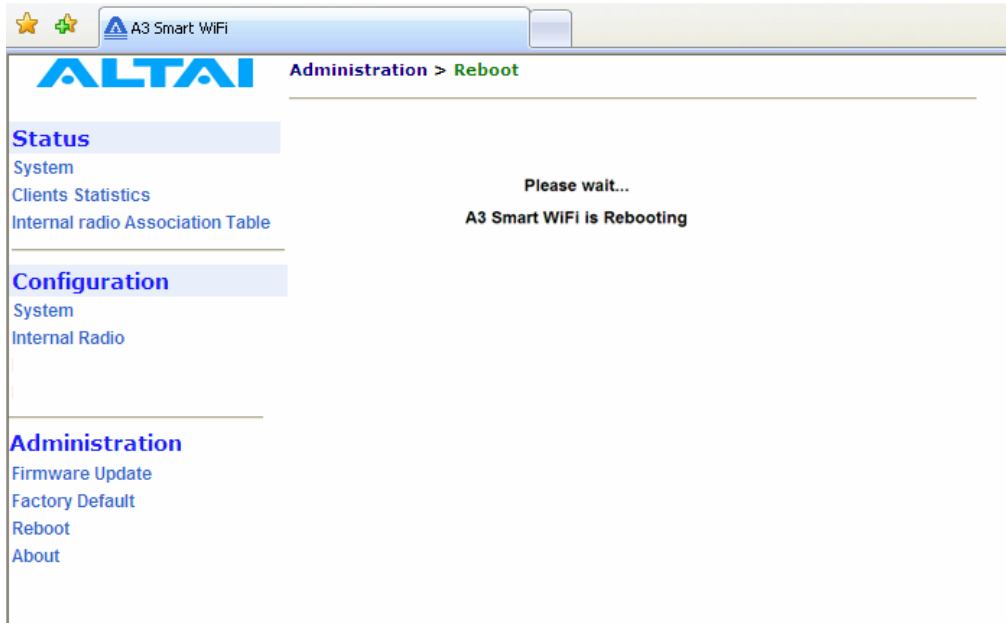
A3 Smart WiFi

ALTAI

Administration > Reboot

Status
System
Clients Statistics
Internal radio Association Table

Configuration
System
Internal Radio

Administration
Firmware Update
Factory Default
Reboot
About

Please wait...
A3 Smart WiFi is Rebooting